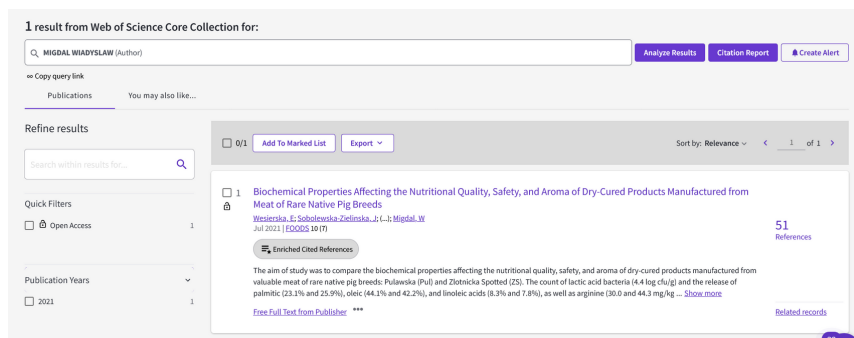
1 result from Web of Science Core Collection for:

MIGDAL WIADYSLAW (Author)

Analyze Results Citation Report Create Alert

Copy query link

Publications You may also like...

Refine results

Search within results for...

Quick Filters

Open Access 1

Publication Years

2021 1

0/1 Add To Marked List Export

Sort by: Relevance 1 of 1

1 Biochemical Properties Affecting the Nutritional Quality, Safety, and Aroma of Dry-Cured Products Manufactured from Meat of Rare Native Pig Breeds

Wesierska, E; Sobolewska-Zielinska, J; (...); Migdal, W

Jul 2021 | FOODS 10 (7)

Enriched Cited References

The aim of study was to compare the biochemical properties affecting the nutritional quality, safety, and aroma of dry-cured products manufactured from valuable meat of rare native pig breeds: Pulawska (Pul) and Zlotnicka Spotted (ZS). The count of lactic acid bacteria (4.4 log cfu/g) and the release of palmitic (23.1% and 25.9%), oleic (44.1% and 42.2%), and linoleic acids (8.3% and 7.8%), as well as arginine (30.0 and 44.3 mg/kg ... Show more

Free Full Text from Publisher ***

51
References

Related records